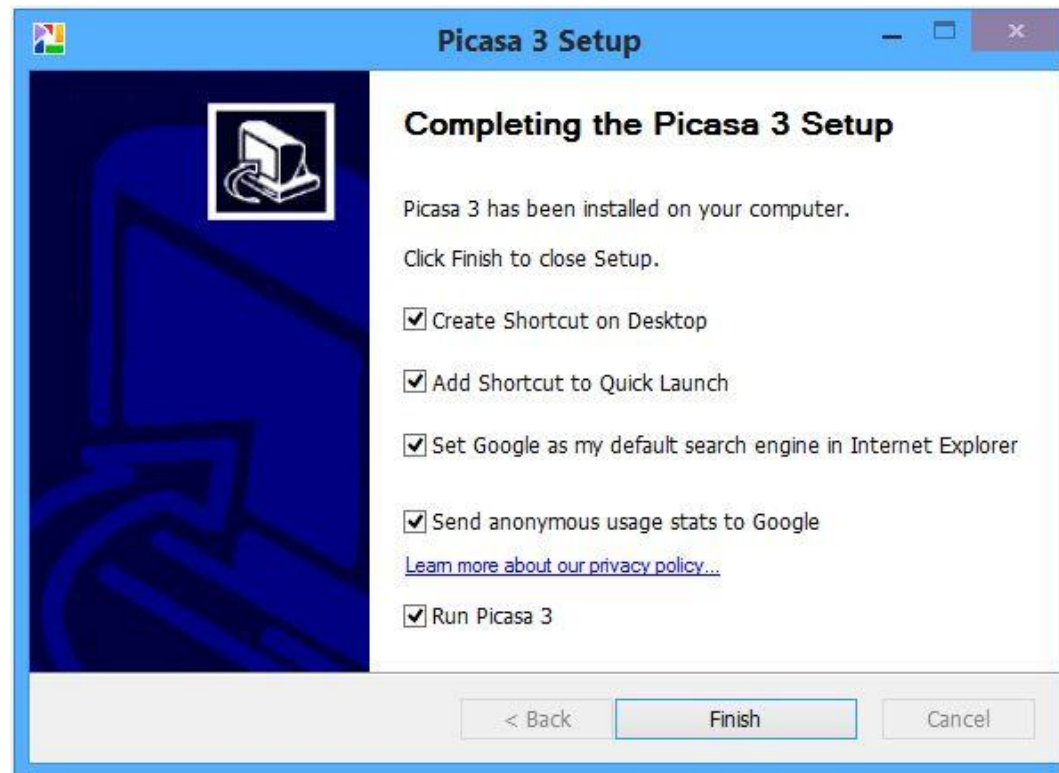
Picasa 3 Setup

Completing the Picasa 3 Setup

Picasa 3 has been installed on your computer.

Click Finish to close Setup.

☑ Create Shortcut on Desktop

☑ Add Shortcut to Quick Launch

☑ Set Google as my default search engine in Internet Explorer

☑ Send anonymous usage stats to Google

Learn more about our privacy policy...

☑ Run Picasa 3

< Back | Finish | Cancel